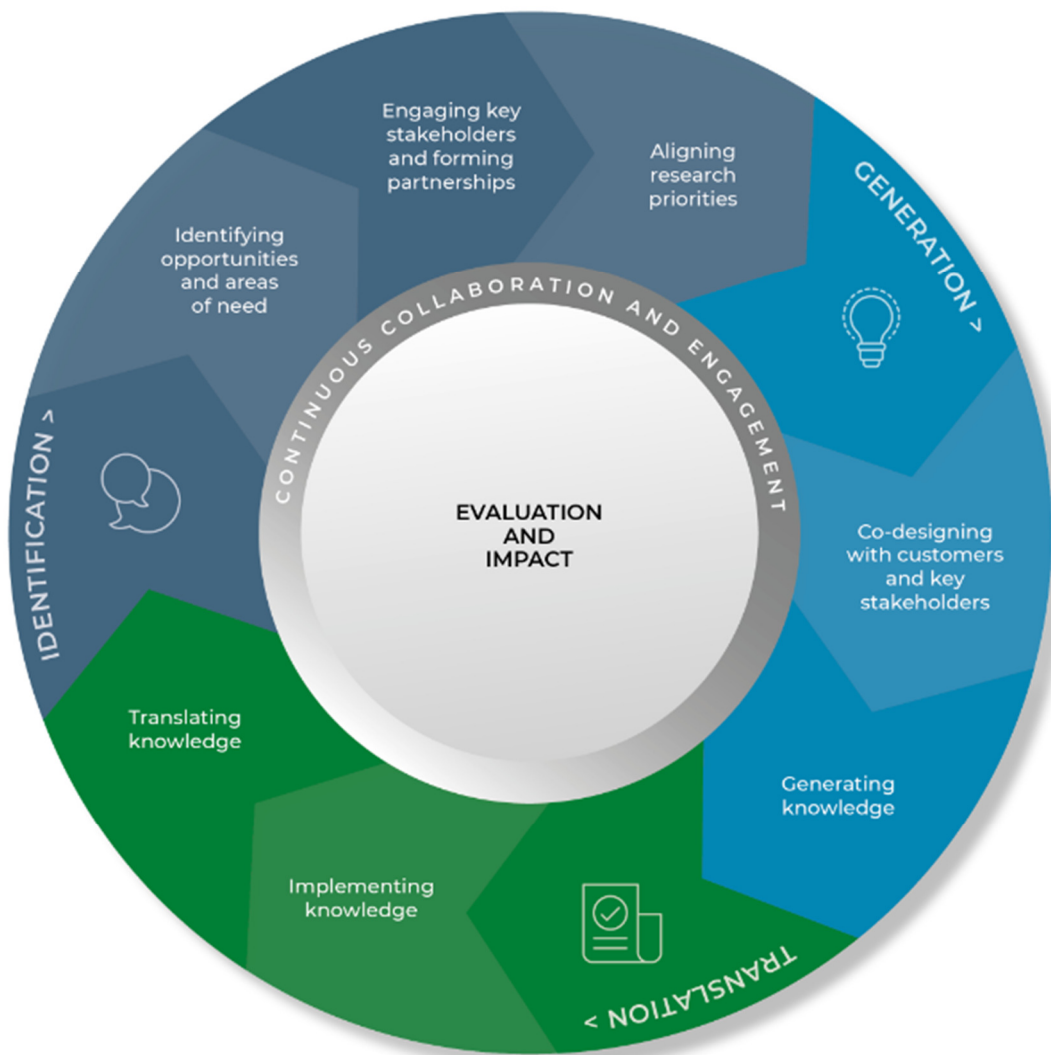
IDENTIFICATION >

Identifying opportunities and areas of need

Engaging key stakeholders and forming partnerships

Aligning research priorities

GENERATION >

Co-designing with customers and key stakeholders

Generating knowledge

TRANSLATION >

Implementing knowledge

Translating knowledge

CONTINUOUS COLLABORATION AND ENGAGEMENT

EVALUATION AND IMPACT